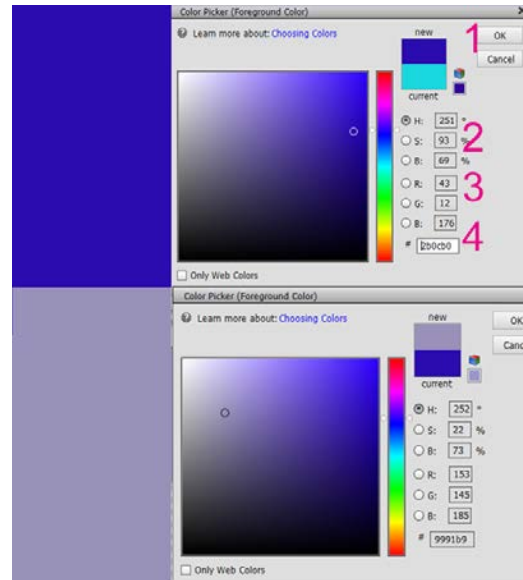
Color Picker (Foreground Color)

Learn more about: Choosing Colors

new

current

OK

Cancel

1

H: 251 °

S: 93 %

B: 69 %

2

R: 43

G: 12

B: 176

3

# 2b0cb0

4

Only Web Colors

Color Picker (Foreground Color)

Learn more about: Choosing Colors

new

current

OK

Canc

H: 252 °

S: 22 %

B: 73 %

R: 153

G: 145

B: 185

# 9991b9

Only Web Colors